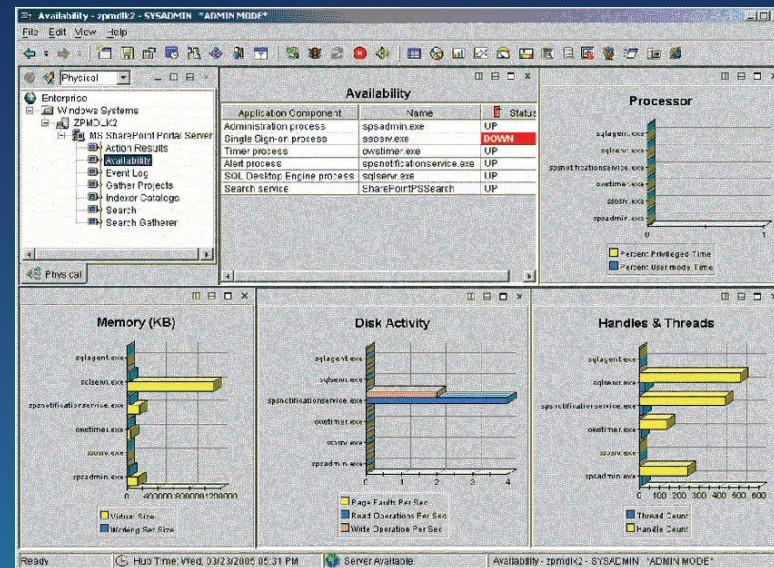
Availability - zpmdk2 - SYSADMIN *ADMIN MODE*

File Edit View Help

Physical

Enterprise
Windows Systems
ZPMDLK2
MS SharePoint Portal Server
Action Results
Availability
Event Log
Gather Projects
Indexer Catalogs
Search
Search Gatherer

Physical

Availability

| Application Component | Name | Status |
|---|---|---|
| Administration process | spsadmin.exe | UP |
| Single Sign-on process | ssosrv.exe | DOWN |
| Timer process | owstimer.exe | UP |
| Alert process | spsnotificationservice.exe | UP |
| SQL Desktop Engine process | sqlservr.exe | UP |
| Search service | SharePointPSSearch | UP |

Processor

sqlagent.exe
sqlservr.exe
spsnotificationservice.exe
owstimer.exe
ssosrv.exe
spsadmin.exe

0

Percent Privileged Time
Percent User mode Time

Memory (KB)

sqlagent.exe
sqlservr.exe
spsnotificationservice.exe
owstimer.exe
ssosrv.exe
spsadmin.exe

0 400000 800000 1200000

Virtual Size
Working Set Size

Disk Activity

sqlagent.exe
sqlservr.exe
spsnotificationservice.exe
owstimer.exe
ssosrv.exe
spsadmin.exe

0 1 2 3 4

Page Faults Per Sec
Read Operations Per Sec
Write Operation Per Sec

Handles & Threads

sqlagent.exe
sqlservr.exe
spsnotificationservice.exe
owstimer.exe
ssosrv.exe
spsadmin.exe

0 100 200 300 400 500 600

Thread Count
Handle Count

Ready | Hub Time: Wed, 03/23/2005 05:31 PM | Server Available. | Availability - zpmdk2 - SYSADMIN *ADMIN MODE*